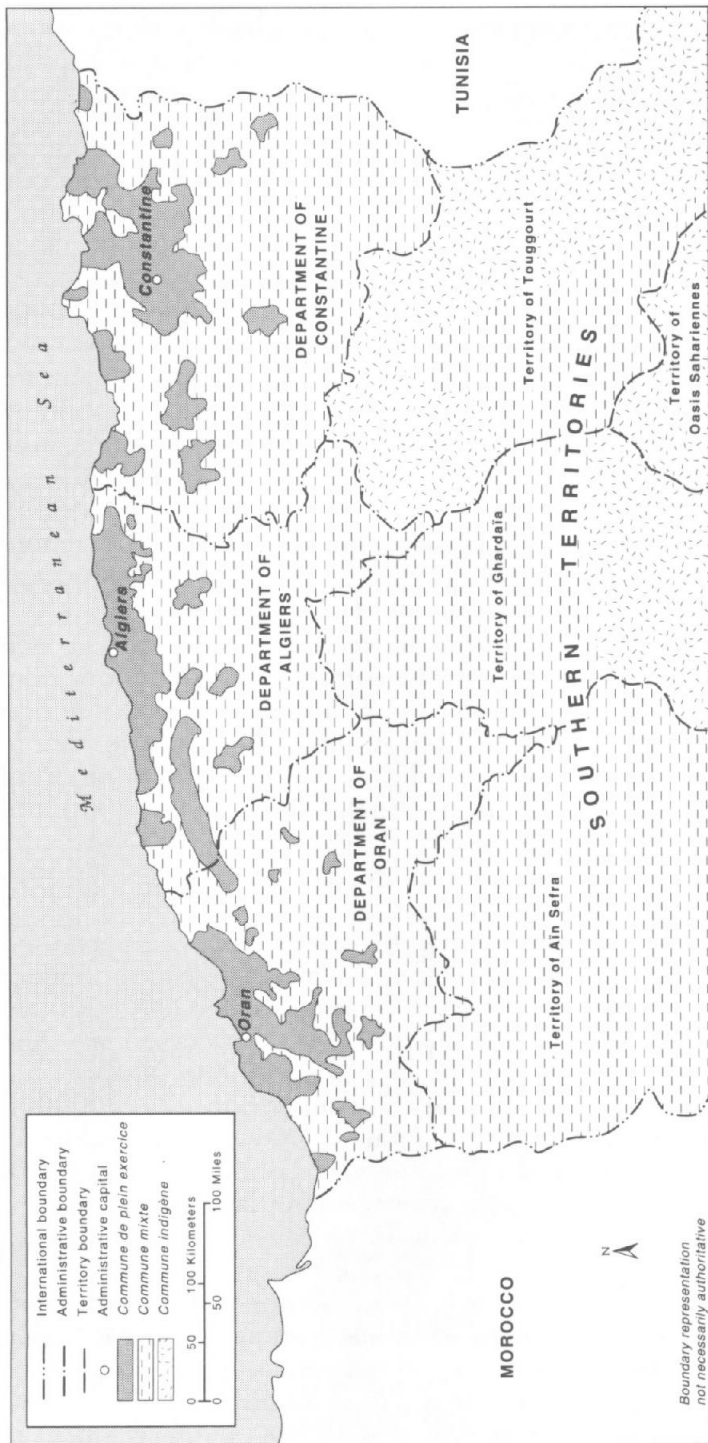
International boundary
Administrative boundary
Territory boundary
Administrative capital
Commune de plein exercice
Commune mixte
Commune indigène

0 50 100 Kilometers
0 100 Miles

N

Boundary representation not necessarily authoritative

MOROCCO

Mediterranean Sea

TUNISIA

Oran

Algiers

Constantine

DEPARTMENT OF ORAN

DEPARTMENT OF ALGIERS

DEPARTMENT OF CONSTANTINE

SOUTHERN TERRITORIES

Territory of Aïn Sefra

Territory of Ghardaïa

Territory of Touggourt

Territory of Oasis Sahariennes